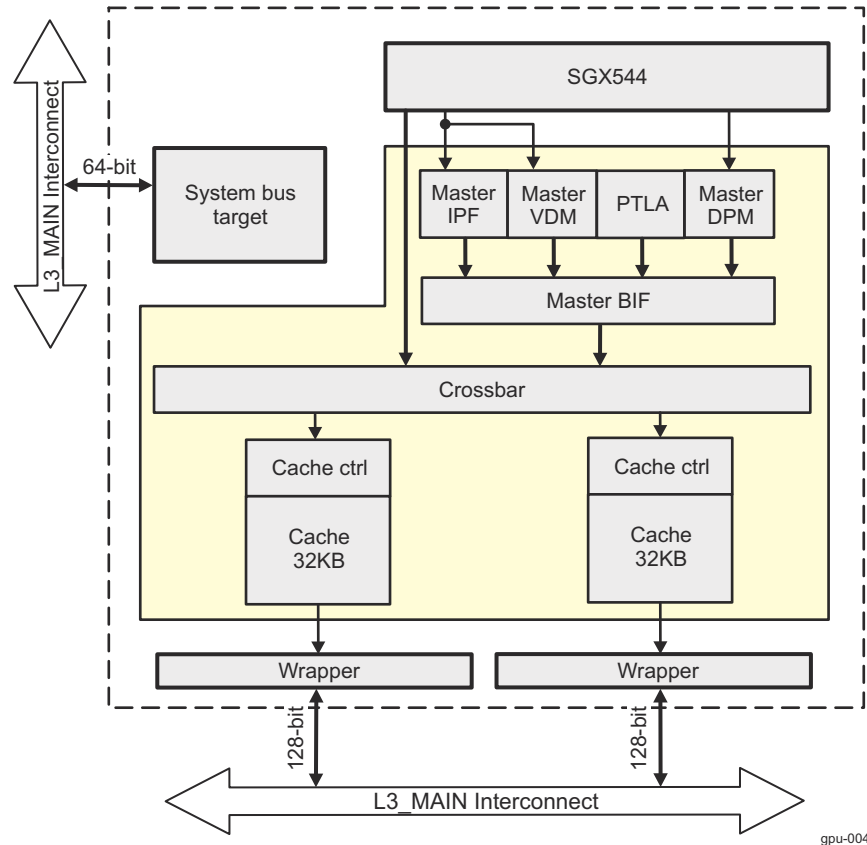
L3_MAIN Interconnect

64-bit

System bus target

SGX544

Master IPF

Master VDM

PTLA

Master DPM

Master BIF

Crossbar

Cache ctrl

Cache 32KB

Cache ctrl

Cache 32KB

Wrapper

Wrapper

128-bit

128-bit

L3_MAIN Interconnect

gpu-004